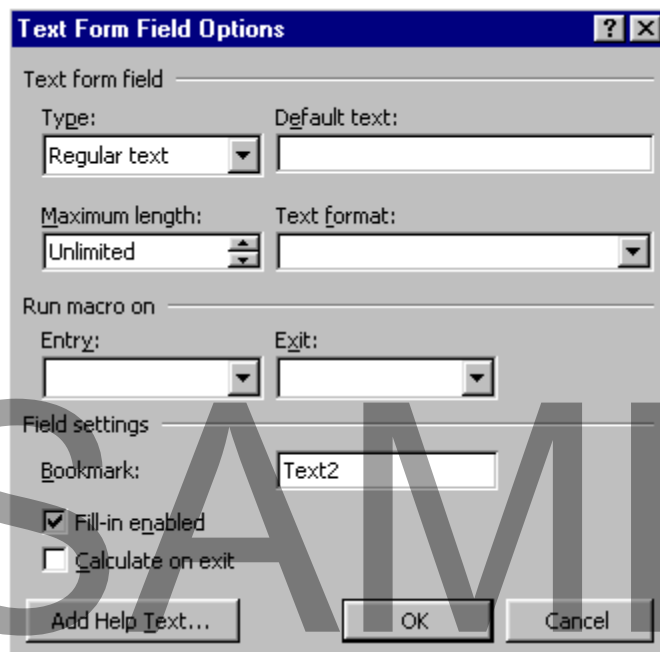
Text Form Field Options

Text form field

Type:

Regular text

Default text:

Maximum length:

Unlimited

Text format:

Run macro on

Entry:

Exit:

Field settings

Bookmark:

Text2

Fill-in enabled

Calculate on exit

Add Help Text...

OK

Cancel

SAMI